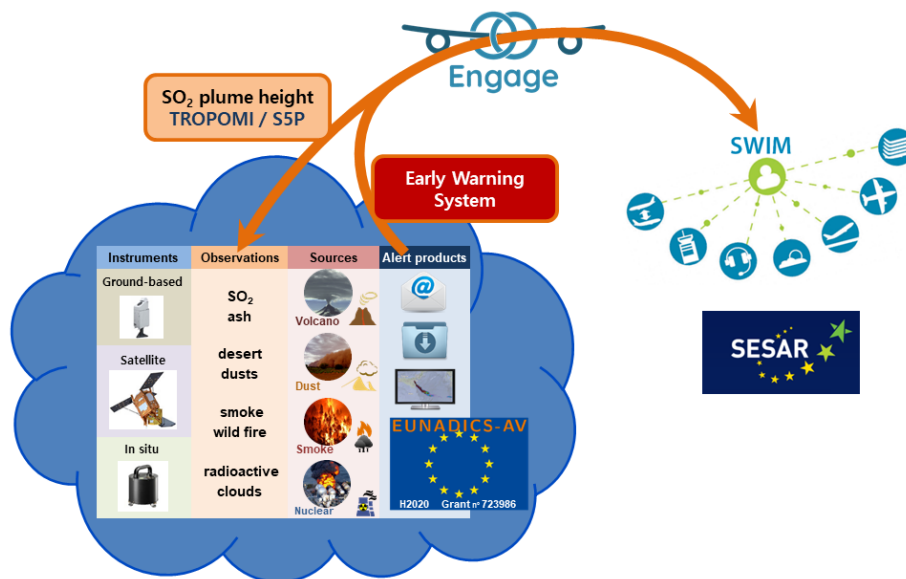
Engage

$SO_2$ plume height
TROPOMI / S5P

Early Warning System

SWIM

SESAR

| Instruments | Observations | Sources | Alert products |
|---|---|---|---|
| Ground-based | $SO_2$ ash | Volcano | |
| Satellite | desert dusts | Dust | |
| In situ | smoke wild fire | Smoke | EUNADICS-AV |
| | radioactive clouds | Nuclear | H2020 Grant nº 723986 |